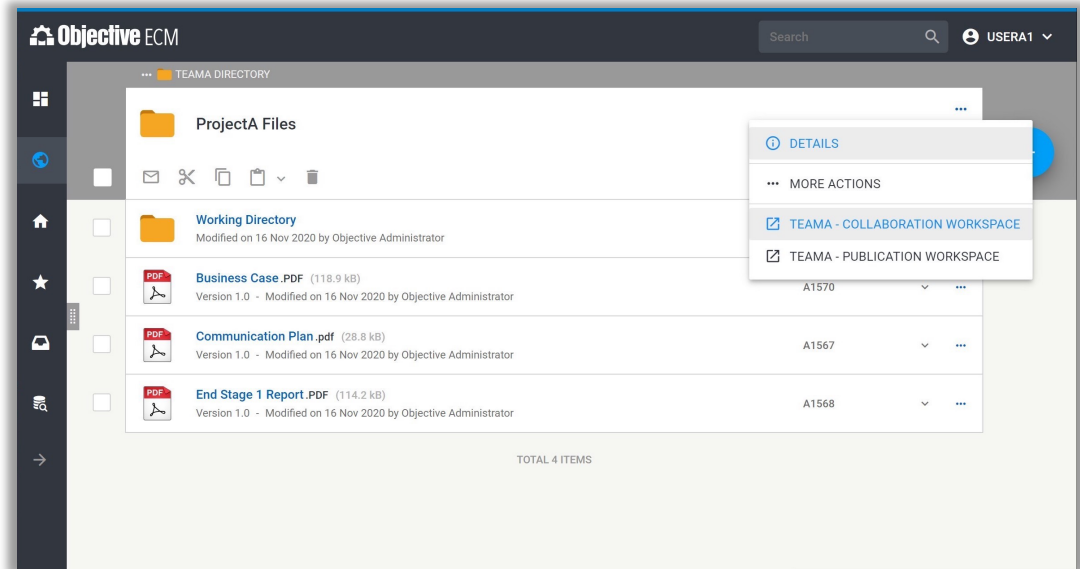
Objective ECM

Search

USERA1

··· TEAMA DIRECTORY

ProjectA Files

···

DETAILS

··· MORE ACTIONS

TEAMA - COLLABORATION WORKSPACE

TEAMA - PUBLICATION WORKSPACE

Working Directory
Modified on 16 Nov 2020 by Objective Administrator

PDF
Business Case.PDF (118.9 kB)
Version 1.0 - Modified on 16 Nov 2020 by Objective Administrator
A1570

PDF
Communication Plan.pdf (28.8 kB)
Version 1.0 - Modified on 16 Nov 2020 by Objective Administrator
A1567

PDF
End Stage 1 Report.PDF (114.2 kB)
Version 1.0 - Modified on 16 Nov 2020 by Objective Administrator
A1568

TOTAL 4 ITEMS